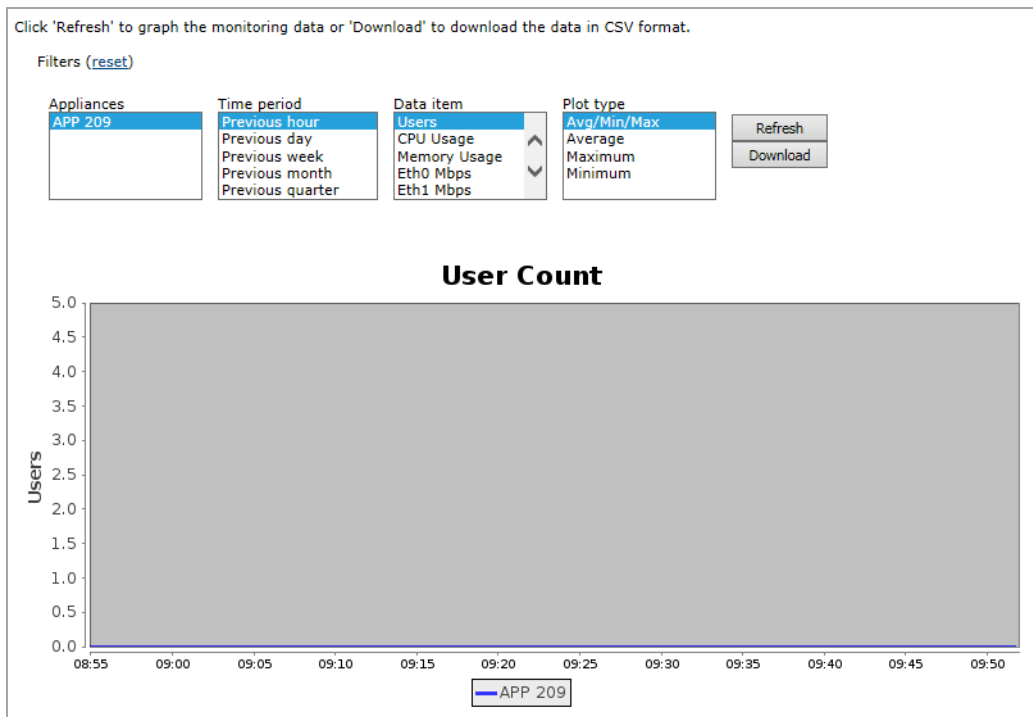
Click 'Refresh' to graph the monitoring data or 'Download' to download the data in CSV format.

Filters (reset)

Appliances
APP 209

Time period
Previous hour
Previous day
Previous week
Previous month
Previous quarter

Data item
Users
CPU Usage
Memory Usage
Eth0 Mbps
Eth1 Mbps

Plot type
Avg/Min/Max
Average
Maximum
Minimum

Refresh
Download

User Count

Users

5.0
4.5
4.0
3.5
3.0
2.5
2.0
1.5
1.0
0.5
0.0

08:55 09:00 09:05 09:10 09:15 09:20 09:25 09:30 09:35 09:40 09:45 09:50

APP 209